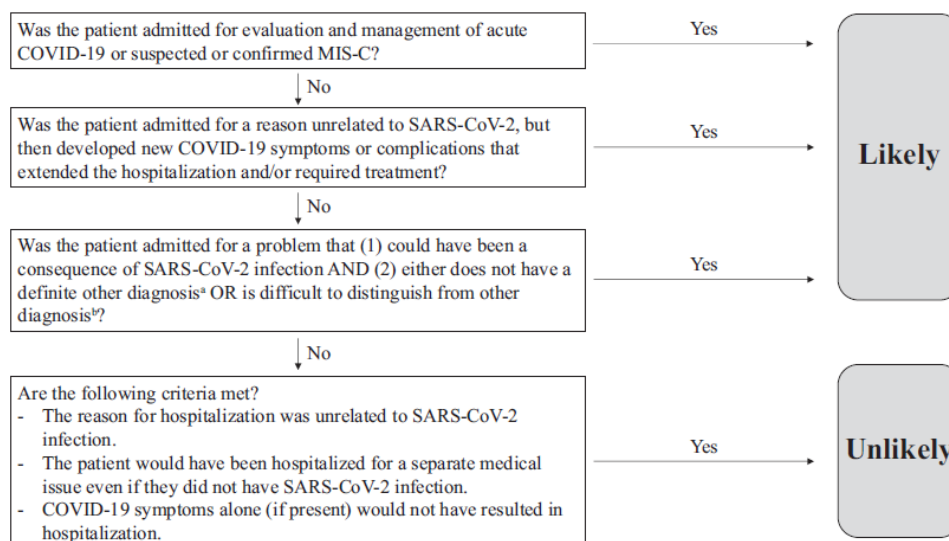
Was the patient admitted for evaluation and management of acute COVID-19 or suspected or confirmed MIS-C?

Yes

No

Was the patient admitted for a reason unrelated to SARS-CoV-2, but then developed new COVID-19 symptoms or complications that extended the hospitalization and/or required treatment?

Yes

Likely

No

Was the patient admitted for a problem that (1) could have been a consequence of SARS-CoV-2 infection AND (2) either does not have a definite other diagnosis$^{a}$ OR is difficult to distinguish from other diagnosis$^{b}$?

Yes

No

Are the following criteria met?
- The reason for hospitalization was unrelated to SARS-CoV-2 infection.
- The patient would have been hospitalized for a separate medical issue even if they did not have SARS-CoV-2 infection.
- COVID-19 symptoms alone (if present) would not have resulted in hospitalization.

Yes

Unlikely